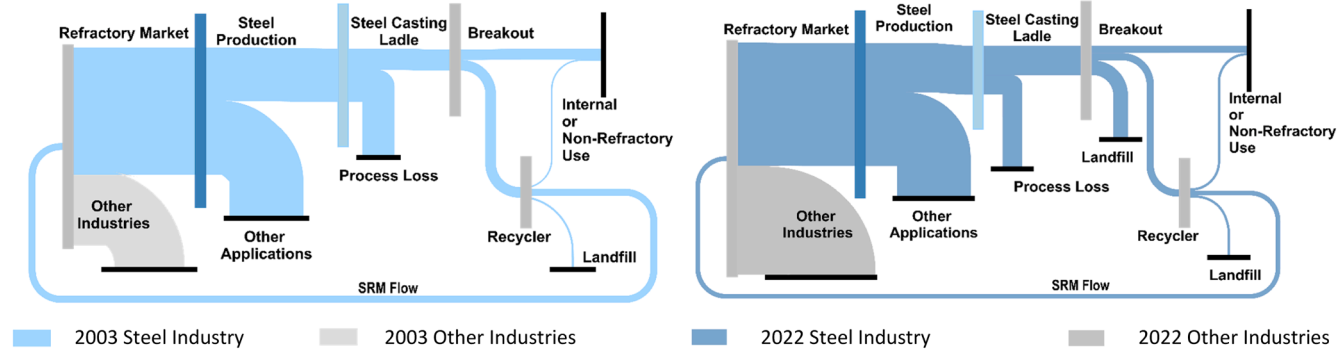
Refractory Market
Steel Production
Steel Casting Ladle
Breakout
Internal or Non-Refractory Use
Process Loss
Other Industries
Other Applications
Recycler
Landfill
SRM Flow

Refractory Market
Steel Production
Steel Casting Ladle
Breakout
Internal or Non-Refractory Use
Landfill
Process Loss
Other Industries
Other Applications
Recycler
Landfill
SRM Flow

2003 Steel Industry
2003 Other Industries
2022 Steel Industry
2022 Other Industries